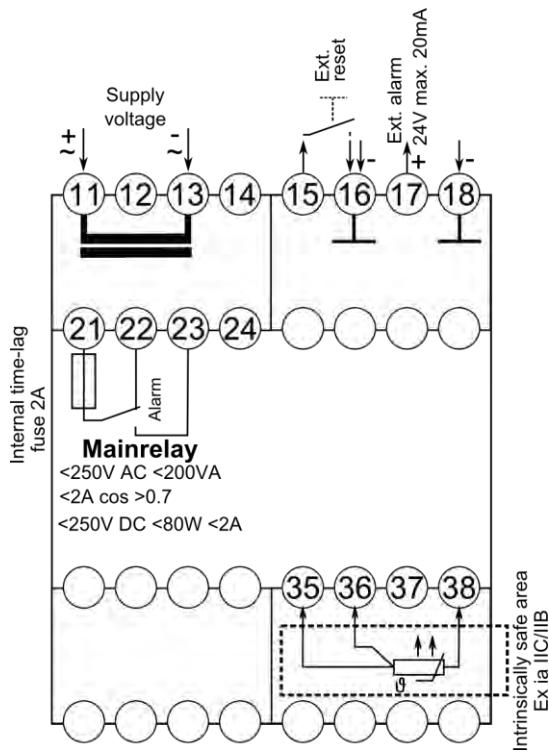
Supply voltage

~+

~-

Ext. reset

Ext. alarm 24V max. 20mA

+

-

-

11 12 13 14 15 16 17 18

Internal time-lag fuse 2A

21 22 23 24

Alarm

Mainrelay

<250V AC <200VA

<2A cos >0.7

<250V DC <80W <2A

35 36 37 38

$\vartheta$

Intrinsically safe area Ex ia IIC/IIB